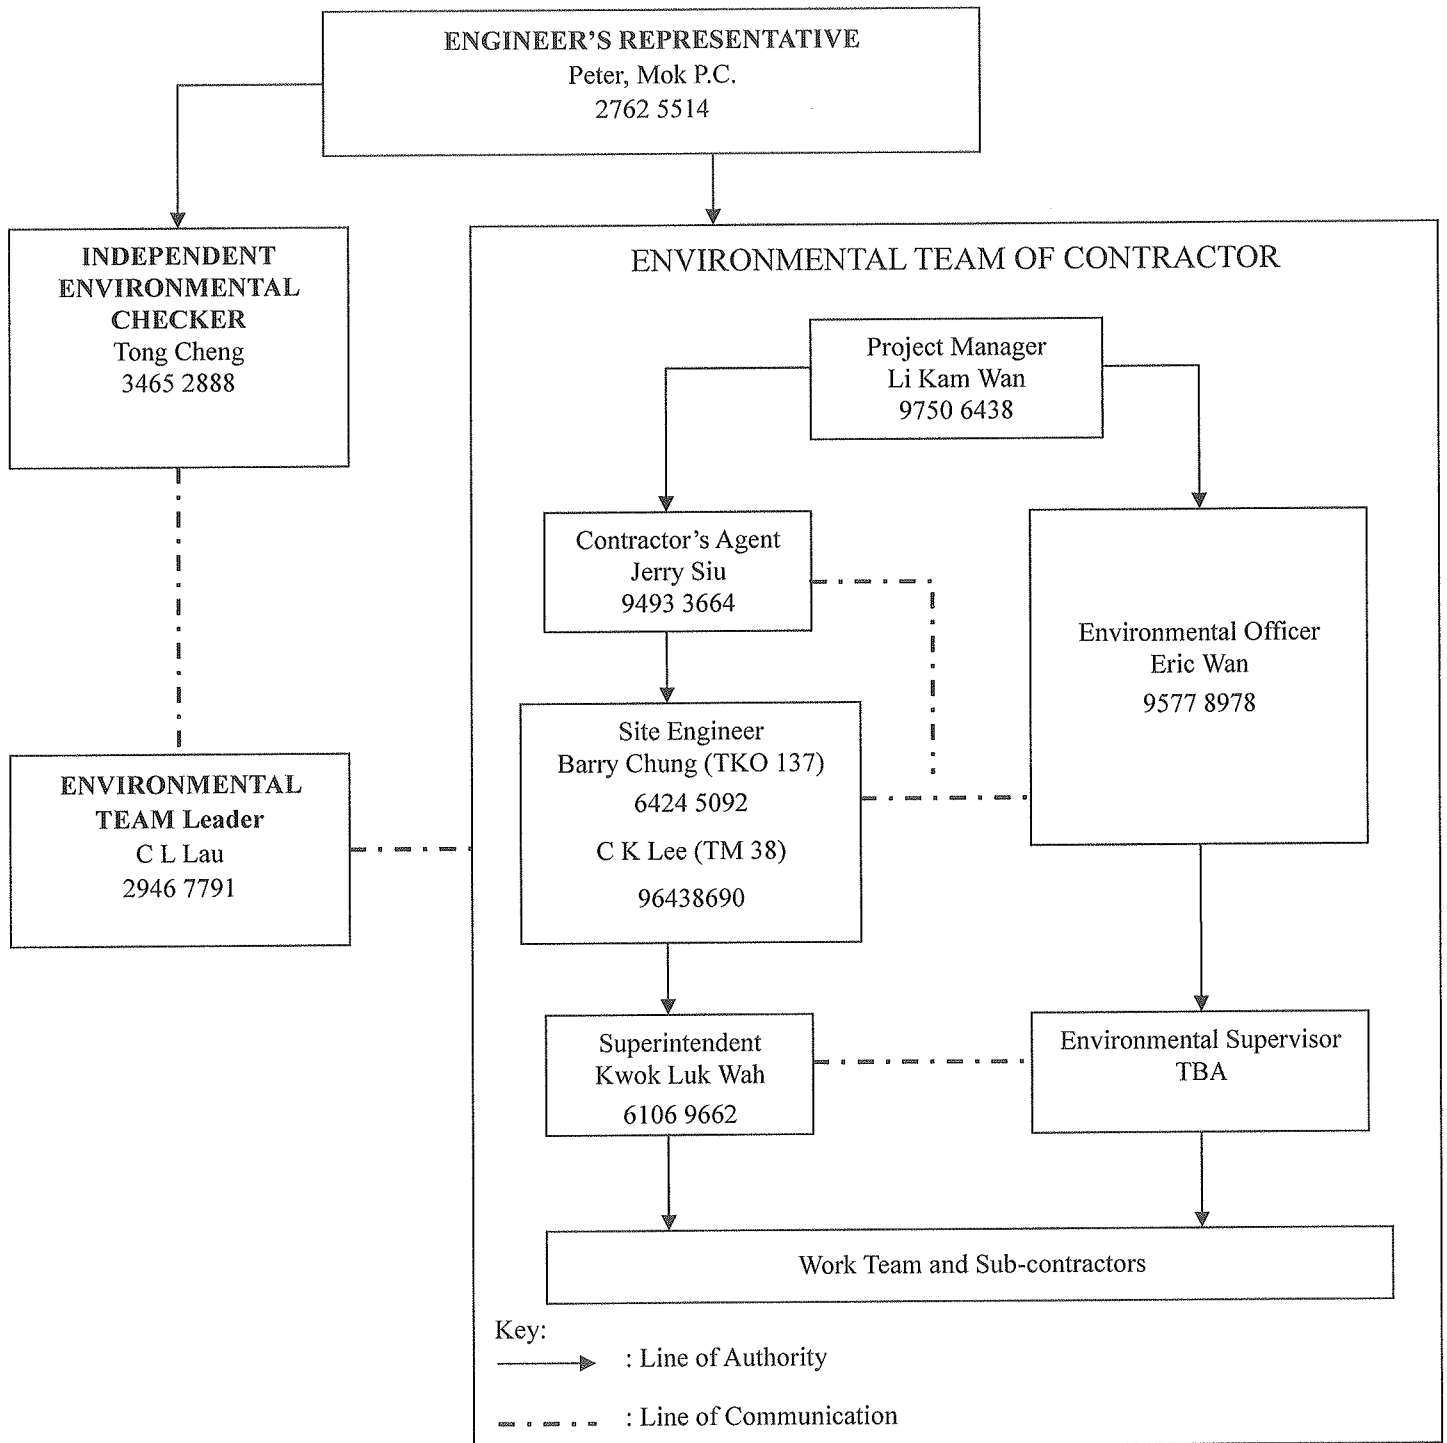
ENGINEER'S REPRESENTATIVE
Peter, Mok P.C.
2762 5514

INDEPENDENT ENVIRONMENTAL CHECKER
Tong Cheng
3465 2888

ENVIRONMENTAL TEAM OF CONTRACTOR

Project Manager
Li Kam Wan
9750 6438

Contractor's Agent
Jerry Siu
9493 3664

Environmental Officer
Eric Wan
9577 8978

ENVIRONMENTAL TEAM Leader
C L Lau
2946 7791

Site Engineer
Barry Chung (TKO 137)
6424 5092
C K Lee (TM 38)
96438690

Superintendent
Kwok Luk Wah
6106 9662

Environmental Supervisor
TBA

Work Team and Sub-contractors

Key:
: Line of Authority
: Line of Communication